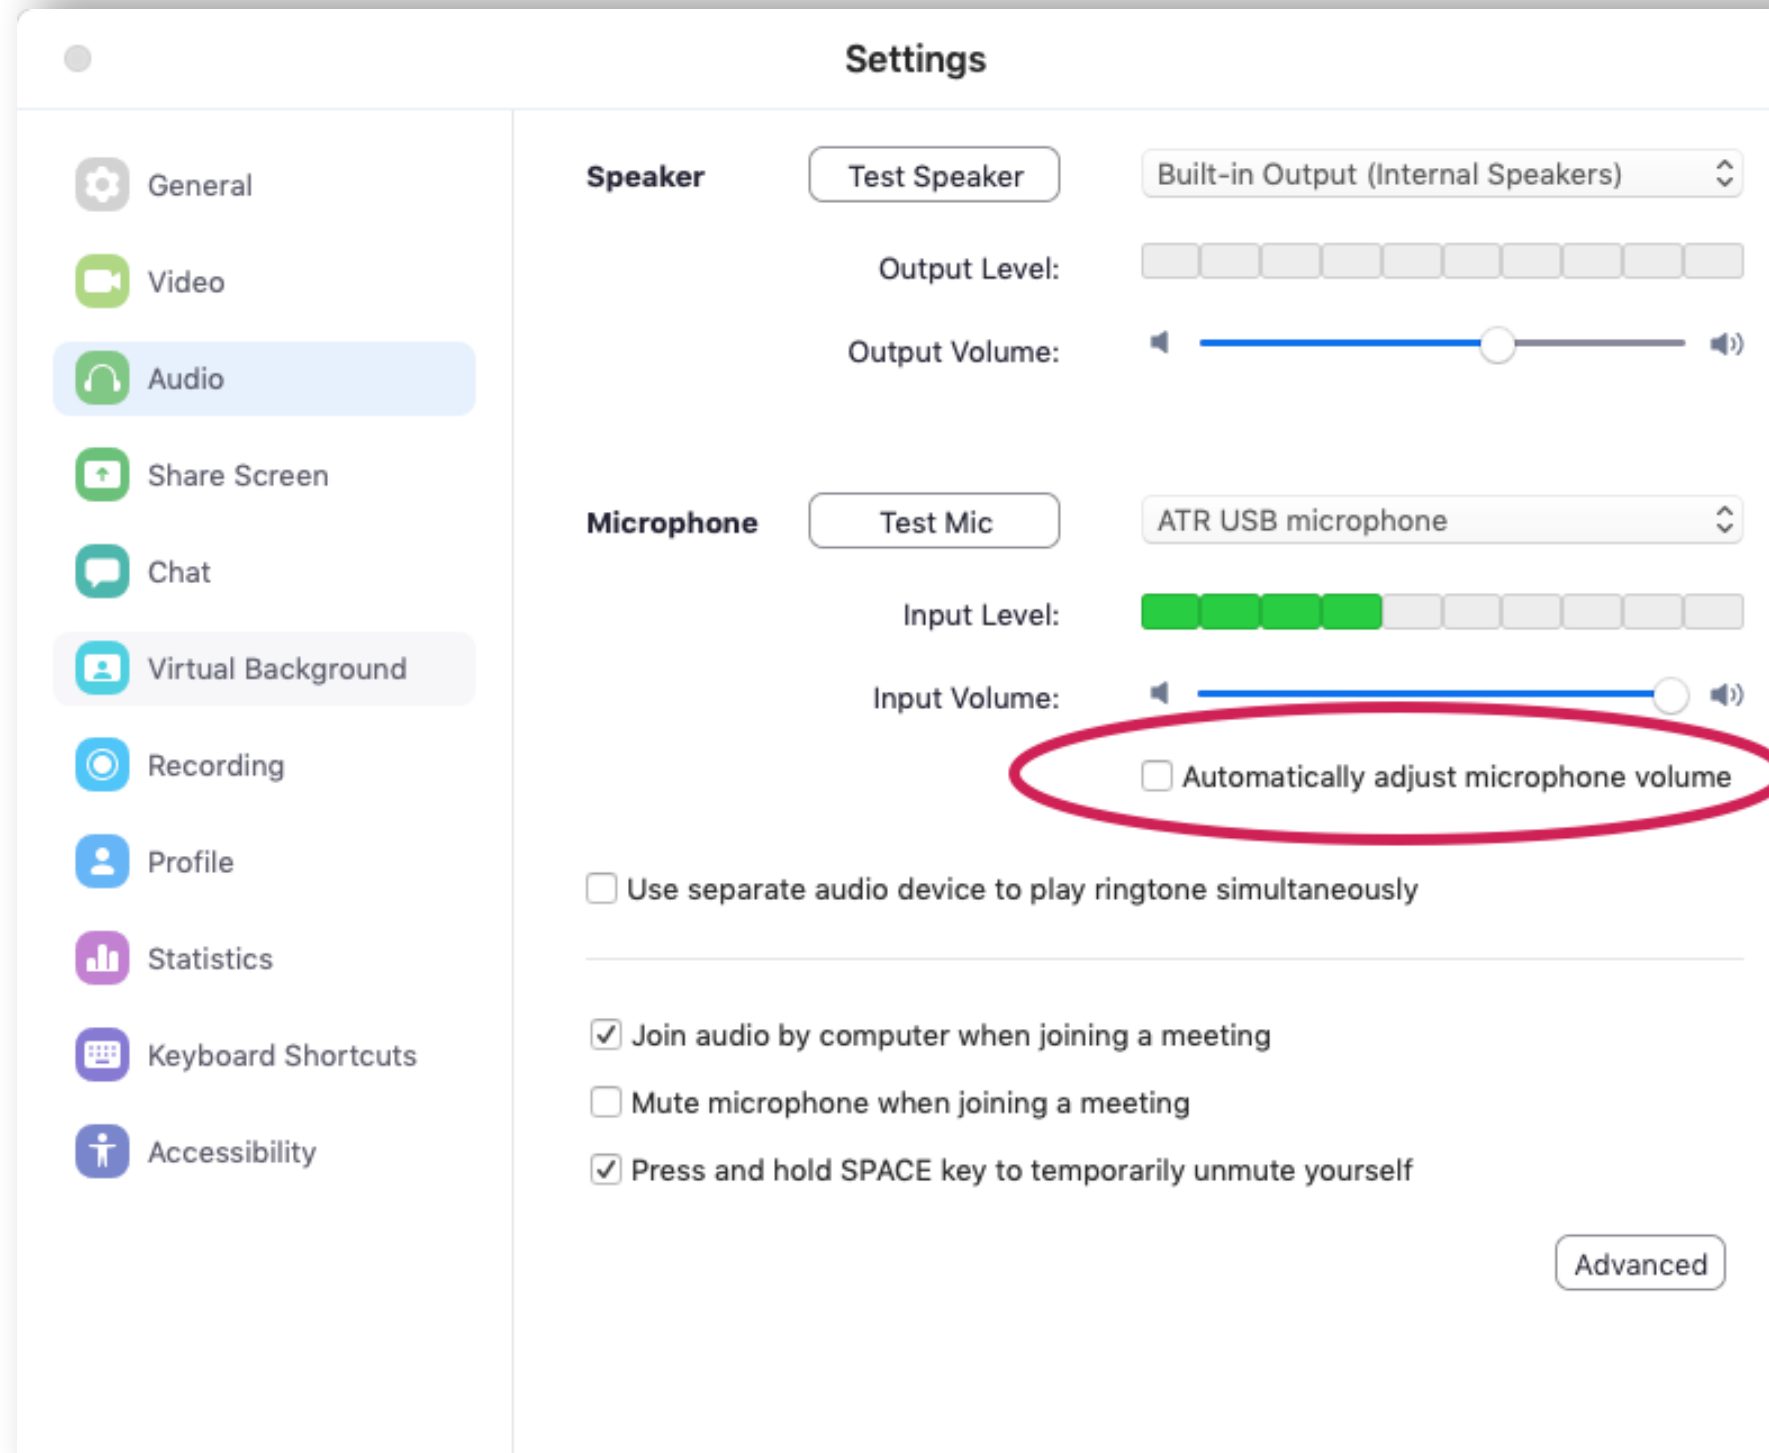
Settings

General
Video
Audio
Share Screen
Chat
Virtual Background
Recording
Profile
Statistics
Keyboard Shortcuts
Accessibility

Speaker
Test Speaker
Built-in Output (Internal Speakers)
Output Level:
Output Volume:

Microphone
Test Mic
ATR USB microphone
Input Level:
Input Volume:
Automatically adjust microphone volume

Use separate audio device to play ringtone simultaneously

Join audio by computer when joining a meeting
Mute microphone when joining a meeting
Press and hold SPACE key to temporarily unmute yourself

Advanced